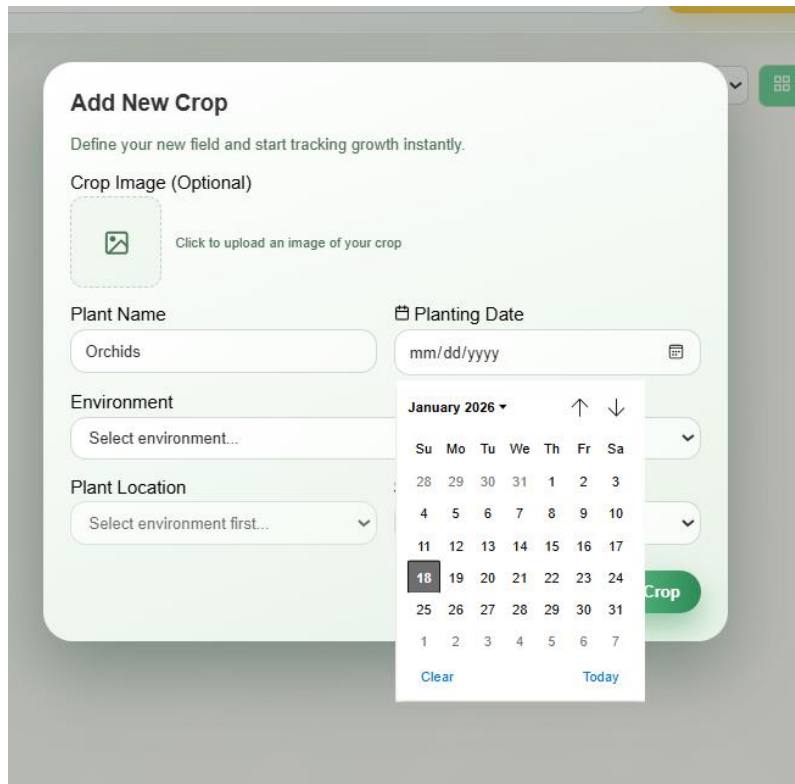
Add New Crop

Define your new field and start tracking growth instantly.

Crop Image (Optional)

Click to upload an image of your crop

Plant Name

Orchids

Planting Date

mm/dd/yyyy

Environment

Select environment...

Plant Location

Select environment first...

January 2026 ▾

| Su | Mo | Tu | We | Th | Fr | Sa |
|---|---|---|---|---|---|---|
| 28 | 29 | 30 | 31 | 1 | 2 | 3 |
| 4 | 5 | 6 | 7 | 8 | 9 | 10 |
| 11 | 12 | 13 | 14 | 15 | 16 | 17 |
| 18 | 19 | 20 | 21 | 22 | 23 | 24 |
| 25 | 26 | 27 | 28 | 29 | 30 | 31 |
| 1 | 2 | 3 | 4 | 5 | 6 | 7 |

Clear Today

Crop